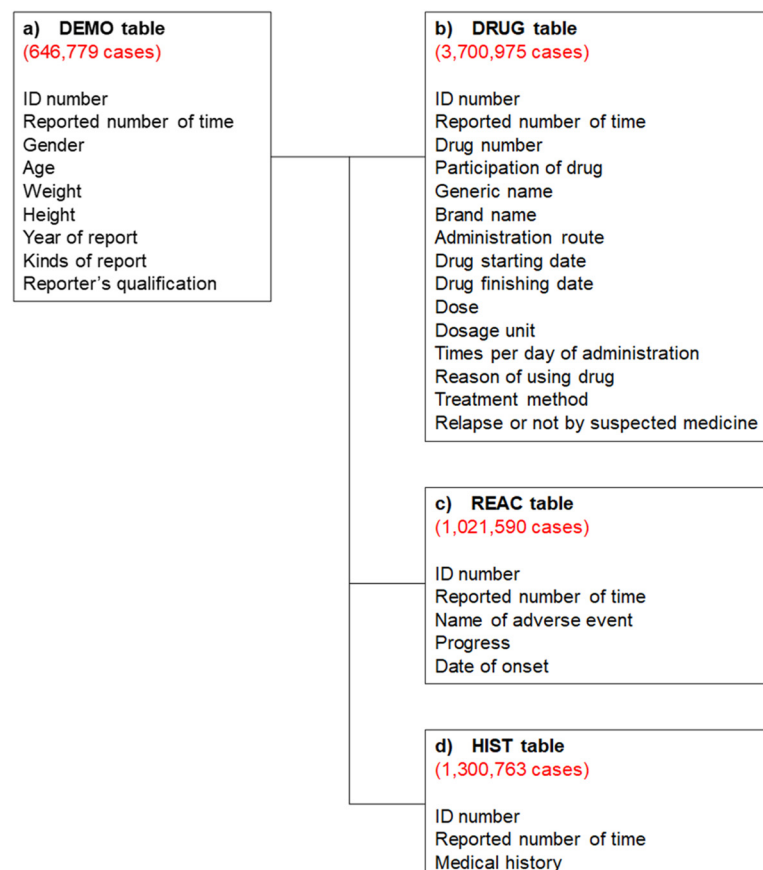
a) DEMO table
(646,779 cases)

ID number
Reported number of time
Gender
Age
Weight
Height
Year of report
Kinds of report
Reporter's qualification

b) DRUG table
(3,700,975 cases)

ID number
Reported number of time
Drug number
Participation of drug
Generic name
Brand name
Administration route
Drug starting date
Drug finishing date
Dose
Dosage unit
Times per day of administration
Reason of using drug
Treatment method
Relapse or not by suspected medicine

c) REAC table
(1,021,590 cases)

ID number
Reported number of time
Name of adverse event
Progress
Date of onset

d) HIST table
(1,300,763 cases)

ID number
Reported number of time
Medical history